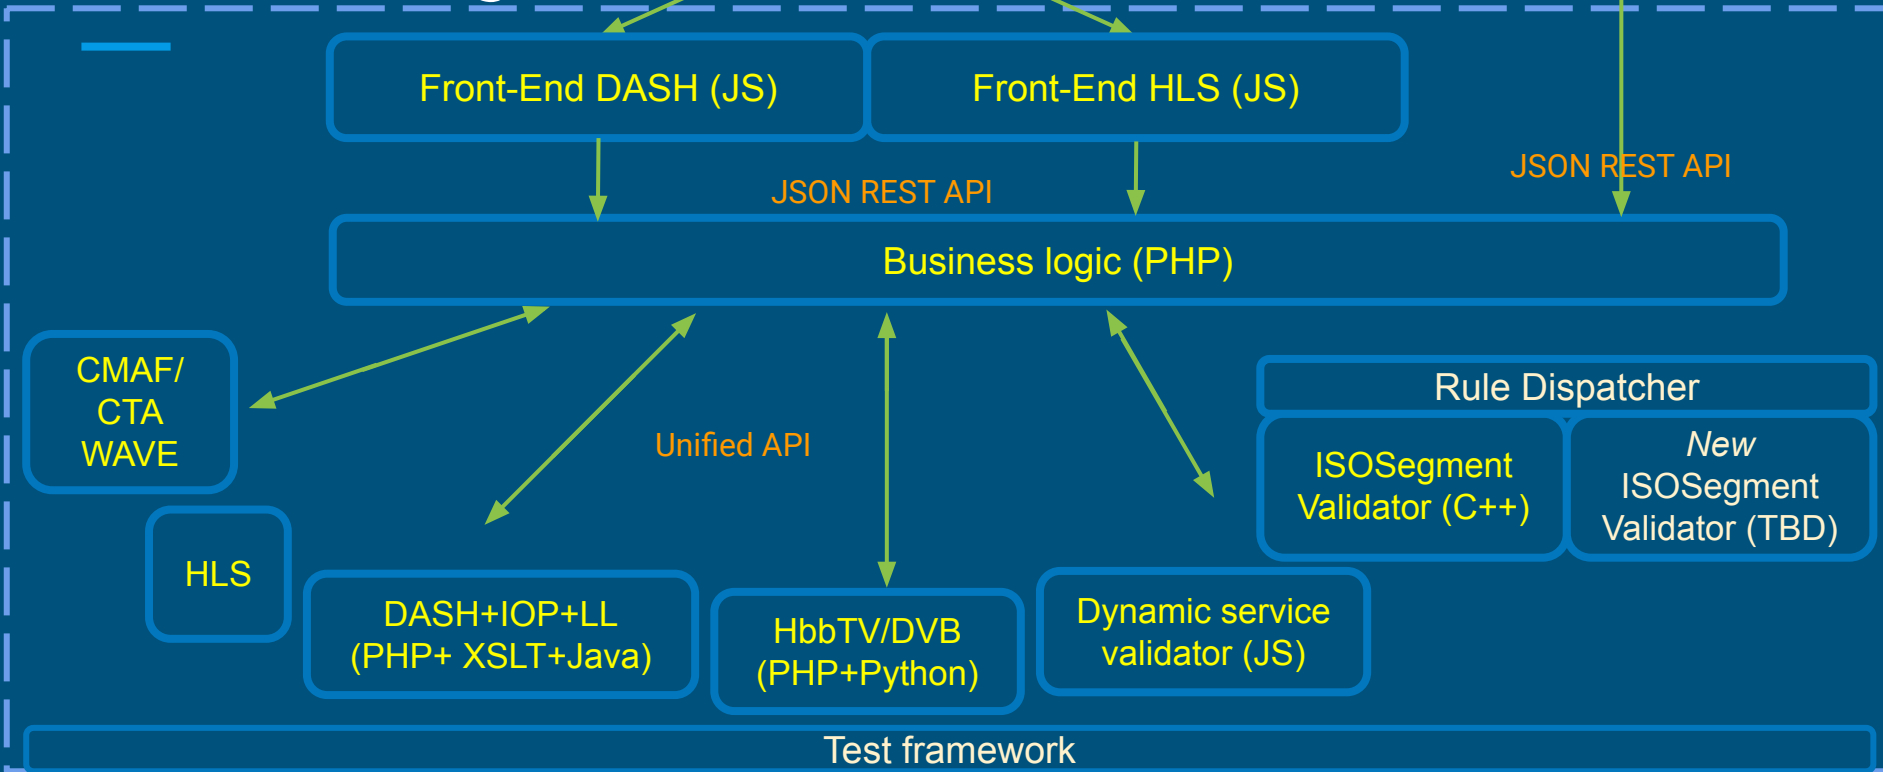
Front-End DASH (JS)

Front-End HLS (JS)

JSON REST API

JSON REST API

Business logic (PHP)

CMAF/ CTA WAVE

Unified API

Rule Dispatcher

ISOSegment Validator (C++)

*New* ISOSegment Validator (TBD)

HLS

DASH+IOP+LL (PHP+ XSLT+Java)

HbbTV/DVB (PHP+Python)

Dynamic service validator (JS)

Test framework